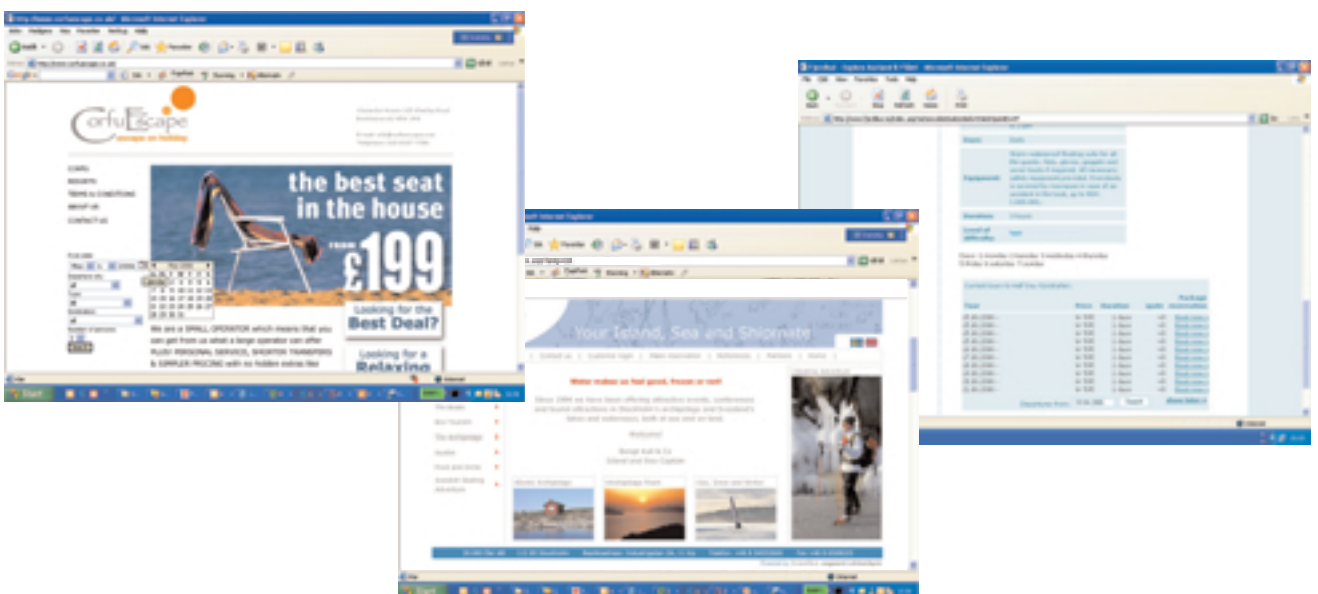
CorfuEscape
escape on holiday

HOME
RESORTS
TERMS & CONDITIONS
ABOUT US
CONTACT US

the best seat in the house
FROM £199
Looking for the Best Deal?
Looking for a Relaxing

We are a SMALL OPERATOR which means that you can get from us what a large operator can offer PLUS! PERSONAL SERVICE, SHORTER TRANSFERS & SIMPLER PRICING with no hidden extras like

Start

Your Island, Sea and Shipmate

Water makes us feel good, frozen or not!

Welcome!

Start

Internet